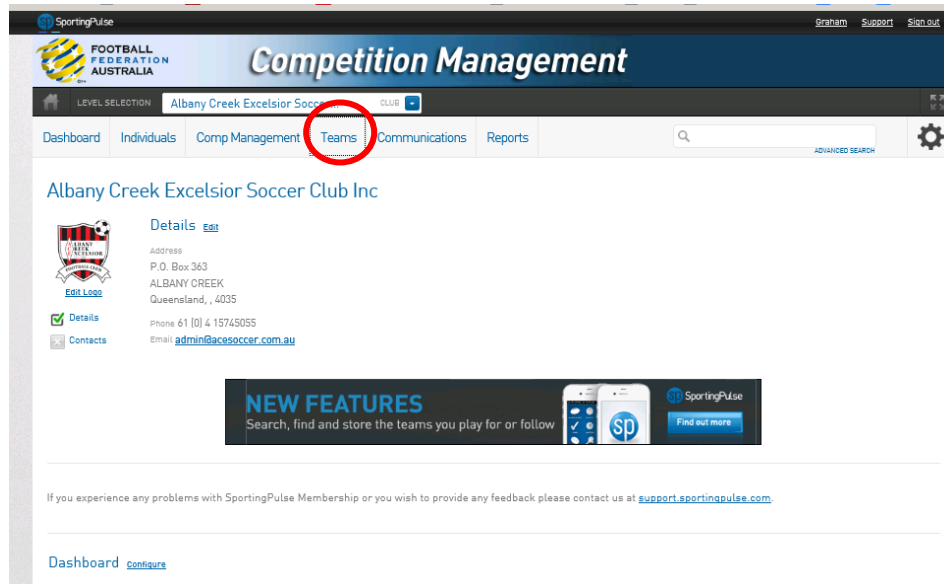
SportingPulse

Graham Support Sign out

FOOTBALL FEDERATION AUSTRALIA

Competition Management

LEVEL SELECTION Albany Creek Excelsior Socce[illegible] CLUB

Dashboard Individuals Comp Management Teams Communications Reports

ADVANCED SEARCH

Albany Creek Excelsior Soccer Club Inc

ALBANY CREEK EXCELSIOR FOOTBALL CLUB

Edit Logo

Details

Contacts

Details Edit

Address
P.O. Box 363
ALBANY CREEK
Queensland, , 4035

Phone 61 (0) 4 15745055
Email admin@acesoccer.com.au

NEW FEATURES
Search, find and store the teams you play for or follow
SportingPulse
sp
Find out more

If you experience any problems with SportingPulse Membership or you wish to provide any feedback please contact us at support.sportingpulse.com.

Dashboard Configure